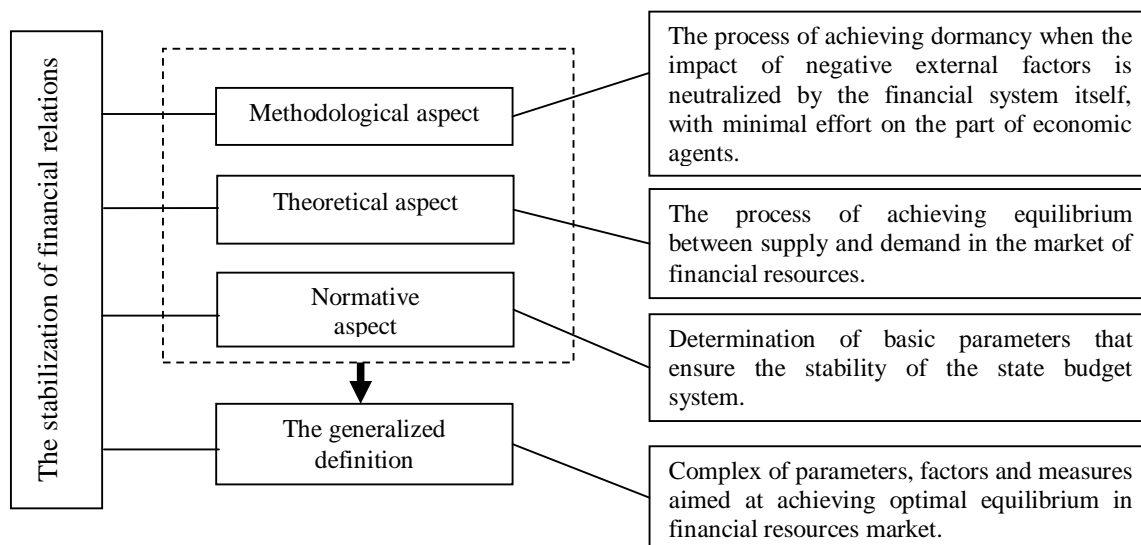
The stabilization of financial relations

Methodological aspect

Theoretical aspect

Normative aspect

The generalized definition

The process of achieving dormancy when the impact of negative external factors is neutralized by the financial system itself, with minimal effort on the part of economic agents.

The process of achieving equilibrium between supply and demand in the market of financial resources.

Determination of basic parameters that ensure the stability of the state budget system.

Complex of parameters, factors and measures aimed at achieving optimal equilibrium in financial resources market.